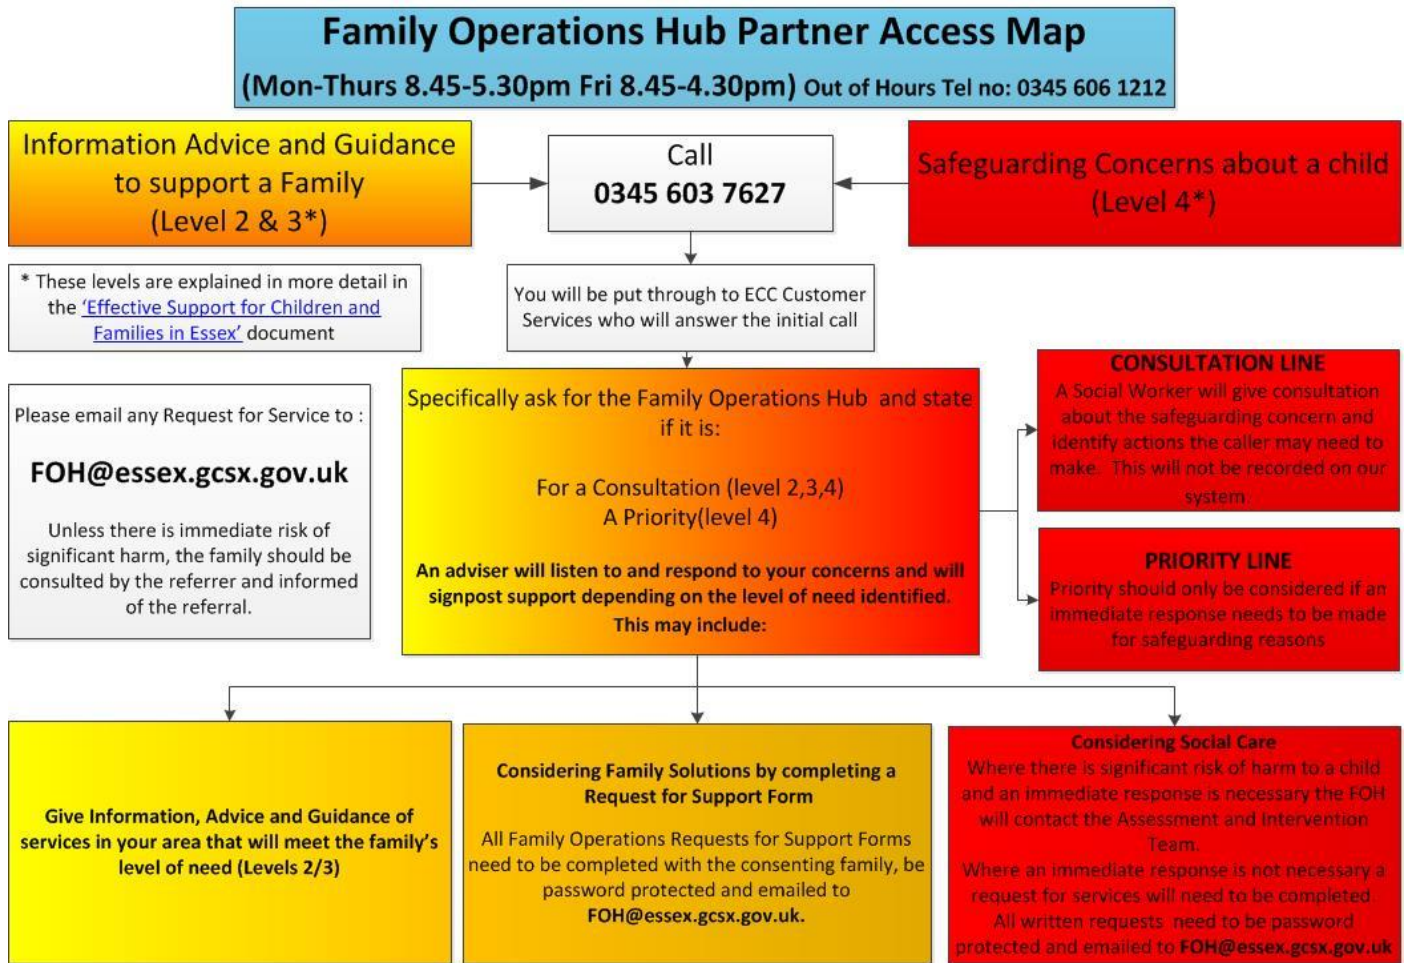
Family Operations Hub Partner Access Map

(Mon-Thurs 8.45-5.30pm Fri 8.45-4.30pm) Out of Hours Tel no: 0345 606 1212

Information Advice and Guidance to support a Family (Level 2 & 3*)

Call
0345 603 7627

Safeguarding Concerns about a child (Level 4*)

* These levels are explained in more detail in the 'Effective Support for Children and Families in Essex' document

You will be put through to ECC Customer Services who will answer the initial call

Please email any Request for Service to :

FOH@essex.gcsx.gov.uk

Unless there is immediate risk of significant harm, the family should be consulted by the referrer and informed of the referral.

Specifically ask for the Family Operations Hub and state if it is:

For a Consultation (level 2,3,4)
A Priority(level 4)

An adviser will listen to and respond to your concerns and will signpost support depending on the level of need identified.
This may include:

CONSULTATION LINE
A Social Worker will give consultation about the safeguarding concern and identify actions the caller may need to make. This will not be recorded on our system

PRIORITY LINE
Priority should only be considered if an immediate response needs to be made for safeguarding reasons

Give Information, Advice and Guidance of services in your area that will meet the family's level of need (Levels 2/3)

Considering Family Solutions by completing a Request for Support Form

All Family Operations Requests for Support Forms need to be completed with the consenting family, be password protected and emailed to FOH@essex.gcsx.gov.uk.

Considering Social Care
Where there is significant risk of harm to a child and an immediate response is necessary the FOH will contact the Assessment and Intervention Team.
Where an immediate response is not necessary a request for services will need to be completed. All written requests need to be password protected and emailed to FOH@essex.gcsx.gov.uk